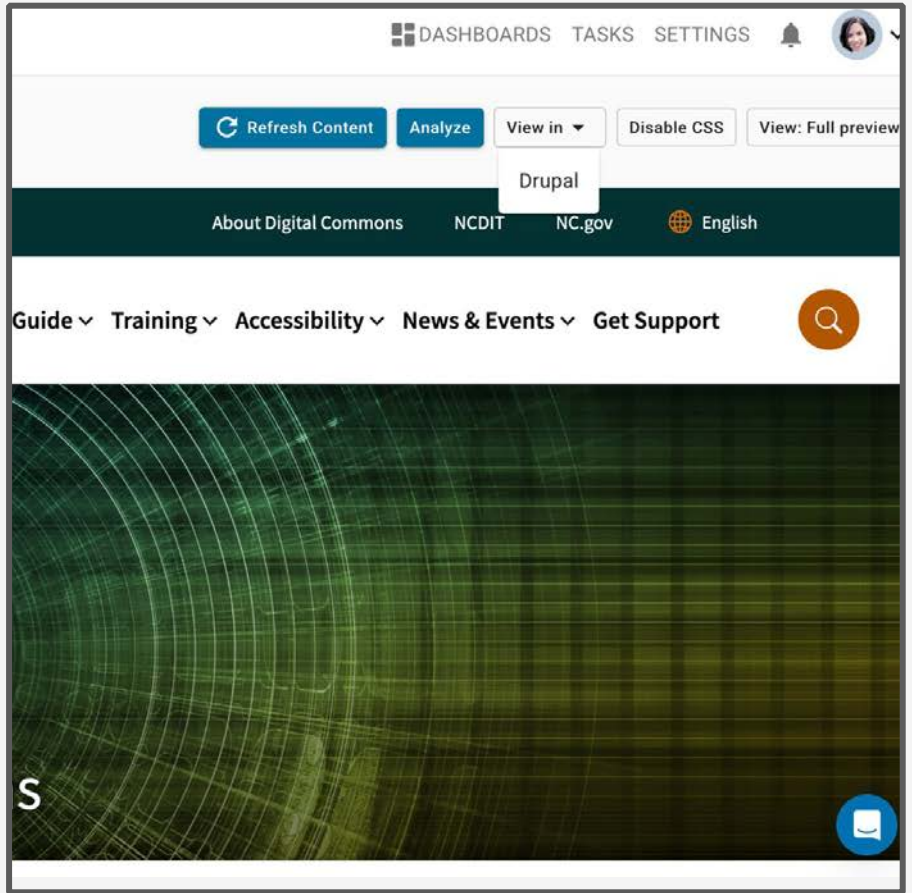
DASHBOARDS TASKS SETTINGS

Refresh Content Analyze View in Disable CSS View: Full preview

Drupal

About Digital Commons NCDIT NC.gov English

Guide Training Accessibility News & Events Get Support

s